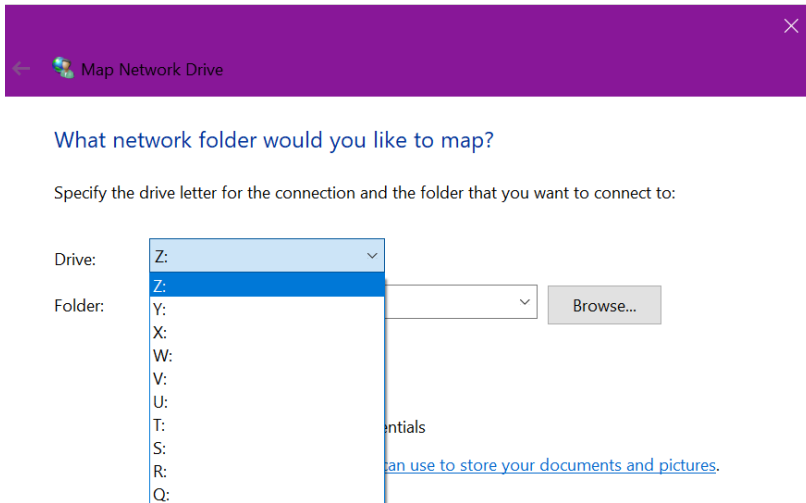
Map Network Drive

What network folder would you like to map?

Specify the drive letter for the connection and the folder that you want to connect to:

Drive: Z:

Folder:

Browse...

Z:
Y:
X:
W:
V:
U:
T:
S:
R:
Q:

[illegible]entials

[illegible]can use to store your documents and pictures.